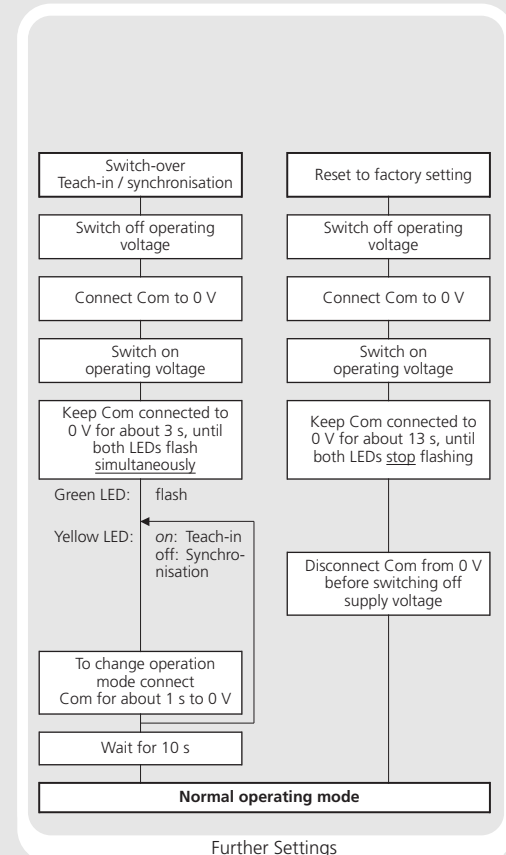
Switch-over Teach-in / synchronisation

Switch off operating voltage

Connect Com to 0 V

Switch on operating voltage

Keep Com connected to 0 V for about 3 s, until both LEDs flash simultaneously

Green LED: flash

Yellow LED: *on*: Teach-in
off: Synchronisation

To change operation mode connect Com for about 1 s to 0 V

Wait for 10 s

Reset to factory setting

Switch off operating voltage

Connect Com to 0 V

Switch on operating voltage

Keep Com connected to 0 V for about 13 s, until both LEDs stop flashing

Disconnect Com from 0 V before switching off supply voltage

**Normal operating mode**

Further Settings